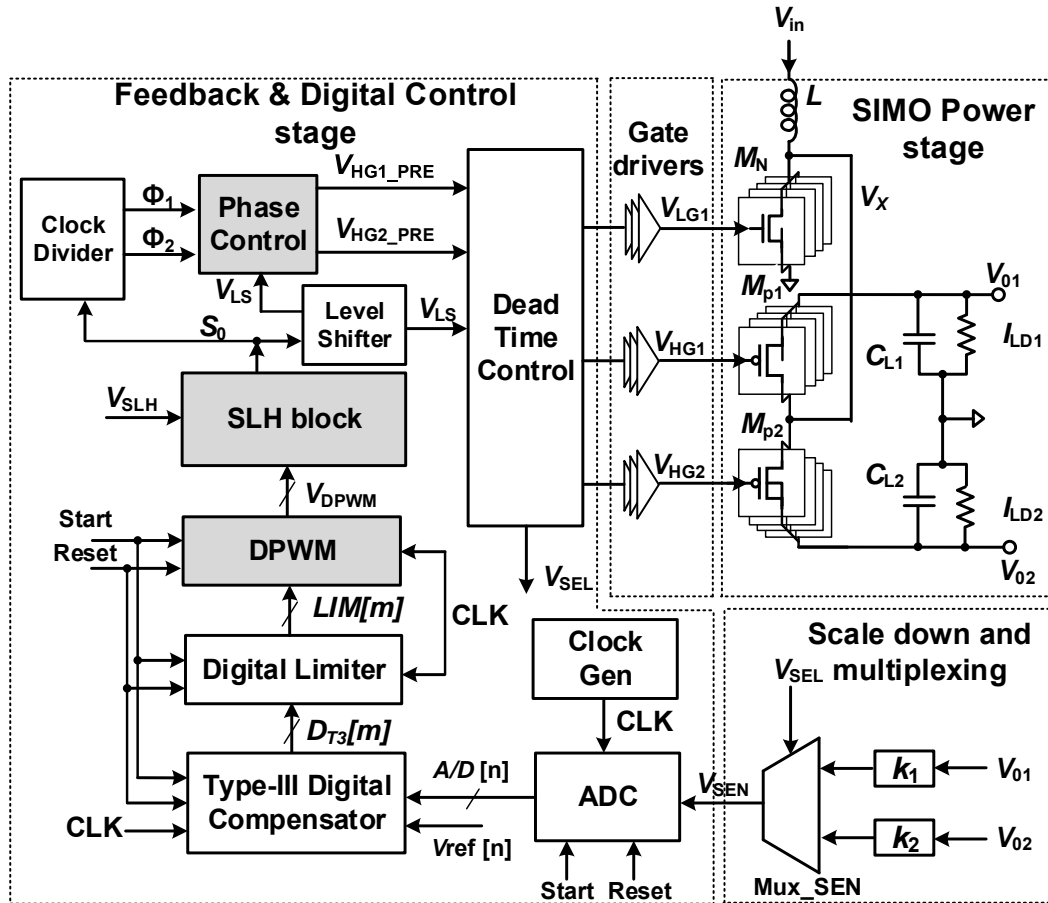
$V_{in}$

Feedback & Digital Control stage

$L$

SIMO Power stage

Gate drivers

$V_{HG1\_PRE}$

$M_N$

$V_X$

Clock Divider

$\Phi_1$

$\Phi_2$

Phase Control

$V_{HG2\_PRE}$

$V_{LG1}$

$V_{LS}$

$M_{p1}$

$V_{01}$

Level Shifter

$V_{LS}$

Dead Time Control

$S_0$

$V_{HG1}$

$C_{L1}$

$I_{LD1}$

$V_{SLH}$

SLH block

$M_{p2}$

$V_{HG2}$

$V_{DPWM}$

$C_{L2}$

$I_{LD2}$

Start

Reset

DPWM

$V_{SEL}$

$V_{02}$

$LIM[m]$

CLK

Clock Gen

Scale down and

$V_{SEL}$ multiplexing

Digital Limiter

CLK

$D_{T3}[m]$

Type-III Digital Compensator

$A/D$ [n]

ADC

$V_{SEN}$

$k_1$

$V_{01}$

CLK

$V$ref [n]

$k_2$

$V_{02}$

Start Reset

Mux_SEN